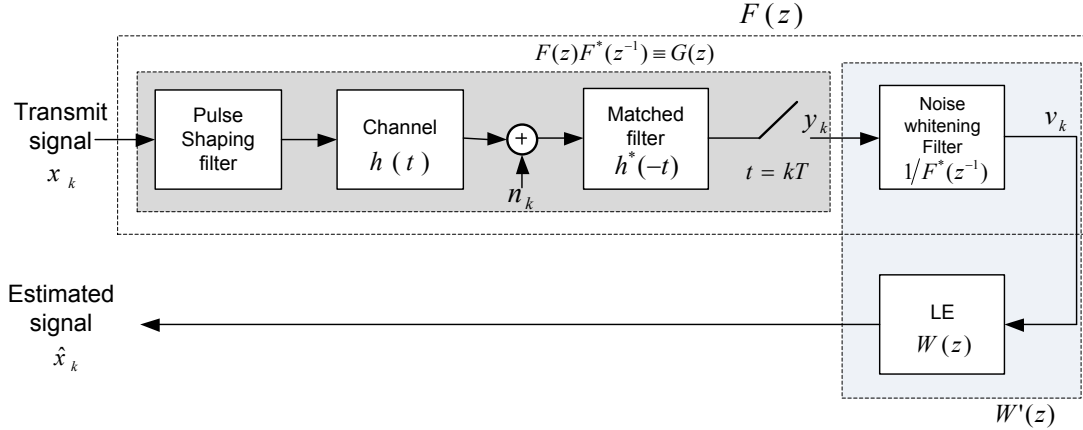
$F(z)$

$F(z)F^{*}(z^{-1}) \equiv G(z)$

Transmit signal
$x_k$

Pulse Shaping filter

Channel
$h(t)$

+

$n_k$

Matched filter
$h^{*}(-t)$

$y_k$

$t = kT$

Noise whitening Filter
$1/F^{*}(z^{-1})$

$v_k$

Estimated signal
$\hat{x}_k$

LE
$W(z)$

$W'(z)$